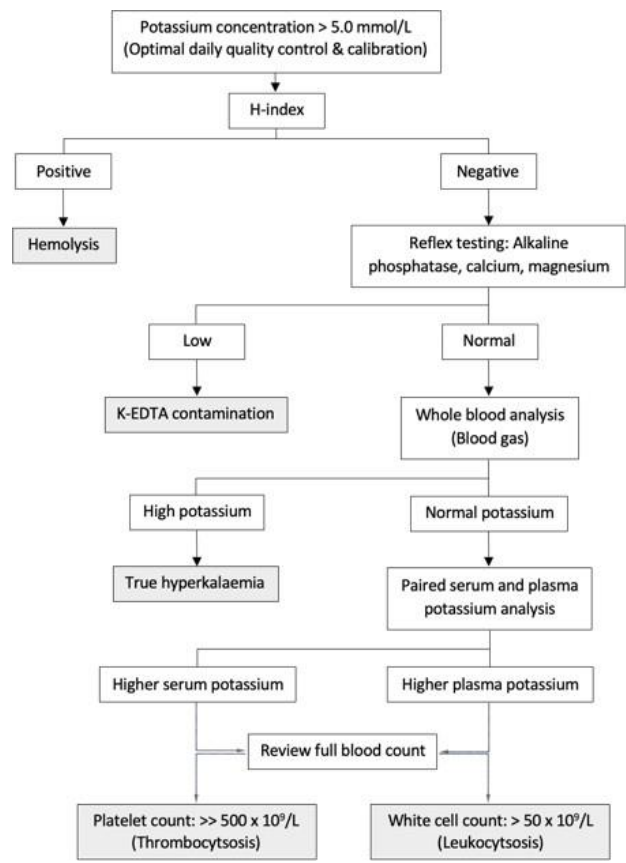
Potassium concentration > 5.0 mmol/L
(Optimal daily quality control & calibration)

H-index

Positive

Negative

Hemolysis

Reflex testing: Alkaline phosphatase, calcium, magnesium

Low

Normal

K-EDTA contamination

Whole blood analysis
(Blood gas)

High potassium

Normal potassium

True hyperkalaemia

Paired serum and plasma potassium analysis

Higher serum potassium

Higher plasma potassium

Review full blood count

Platelet count: >> 500 x $10^9$/L
(Thrombocytosis)

White cell count: > 50 x $10^9$/L
(Leukocytosis)